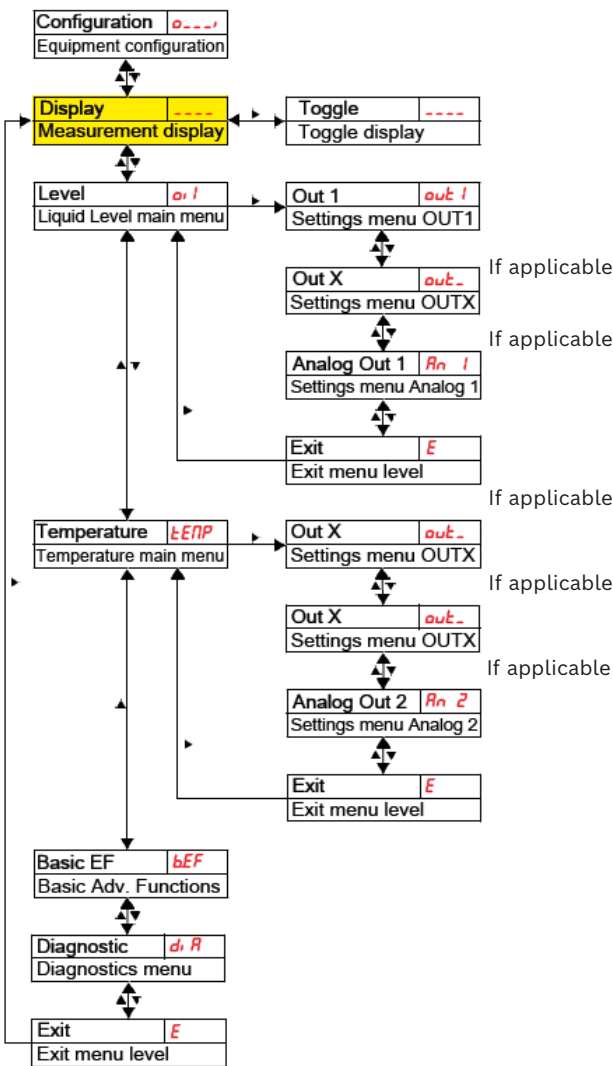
Configuration o\_\_\_,
Equipment configuration

Display \_\_\_\_
Measurement display

Toggle \_\_\_\_
Toggle display

Level oi l
Liquid Level main menu

Out 1 out l
Settings menu OUT1

If applicable

Out X out\_
Settings menu OUTX

If applicable

Analog Out 1 An 1
Settings menu Analog 1

Exit E
Exit menu level

If applicable

Temperature tEMP
Temperature main menu

Out X out\_
Settings menu OUTX

If applicable

Out X out\_
Settings menu OUTX

If applicable

Analog Out 2 An 2
Settings menu Analog 2

Exit E
Exit menu level

Basic EF bEF
Basic Adv. Functions

Diagnostic di A
Diagnostics menu

Exit E
Exit menu level